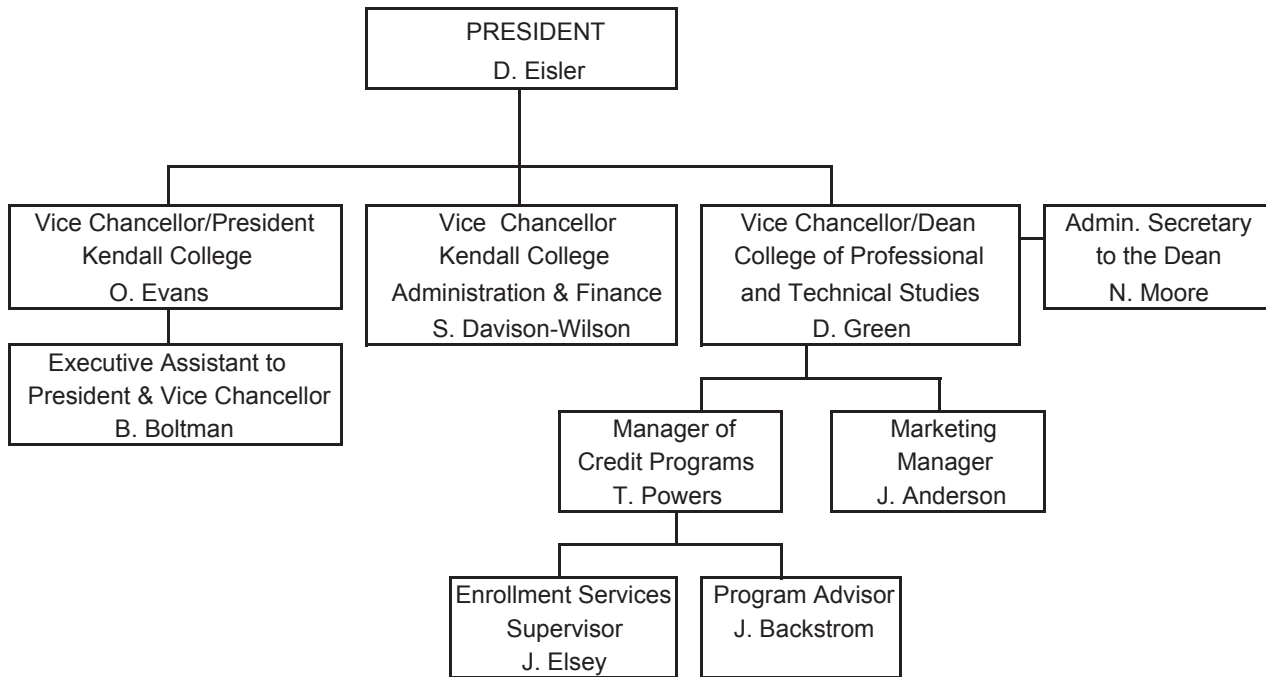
PRESIDENT
D. Eisler

Vice Chancellor/President
Kendall College
O. Evans

Executive Assistant to
President & Vice Chancellor
B. Boltman

Vice Chancellor
Kendall College
Administration & Finance
S. Davison-Wilson

Vice Chancellor/Dean
College of Professional
and Technical Studies
D. Green

Admin. Secretary
to the Dean
N. Moore

Manager of
Credit Programs
T. Powers

Marketing
Manager
J. Anderson

Enrollment Services
Supervisor
J. Elsey

Program Advisor
J. Backstrom